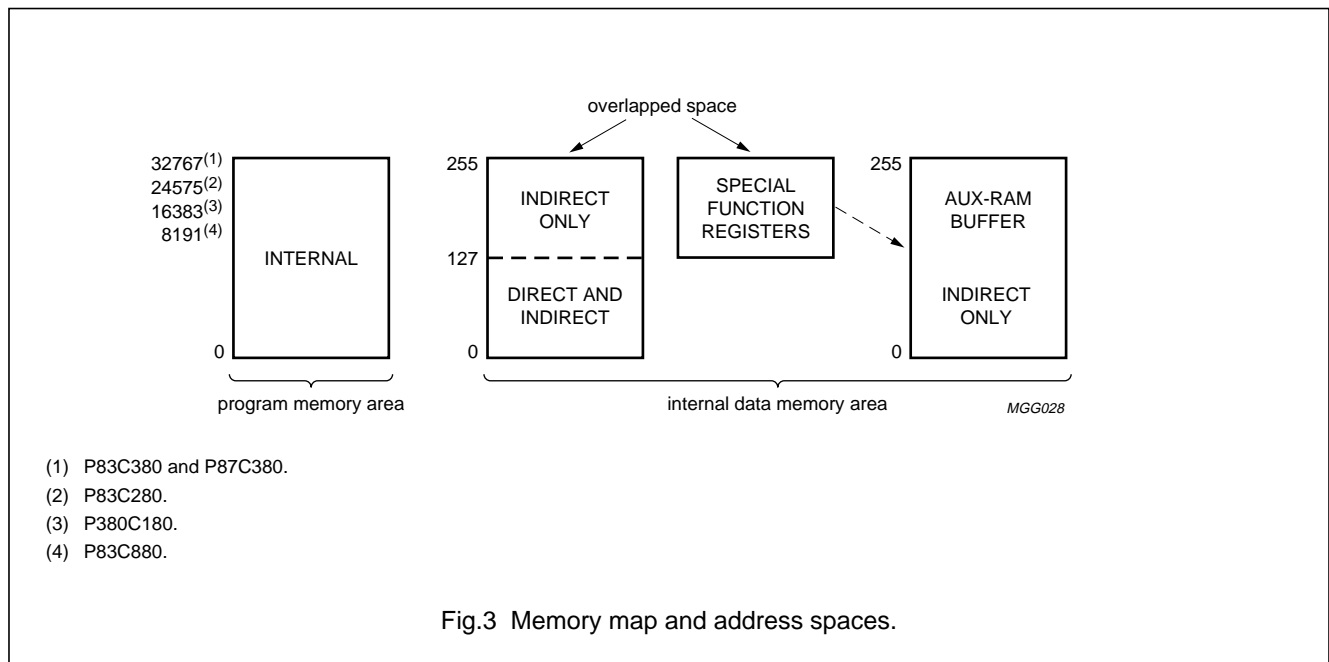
overlapped space

32767$^{(1)}$
24575$^{(2)}$
16383$^{(3)}$
8191$^{(4)}$

INTERNAL

0

program memory area

255

INDIRECT ONLY

127

DIRECT AND INDIRECT

0

SPECIAL FUNCTION REGISTERS

255

AUX-RAM BUFFER

INDIRECT ONLY

0

internal data memory area

MGG028

(1) P83C380 and P87C380.
(2) P83C280.
(3) P380C180.
(4) P83C880.

Fig.3 Memory map and address spaces.